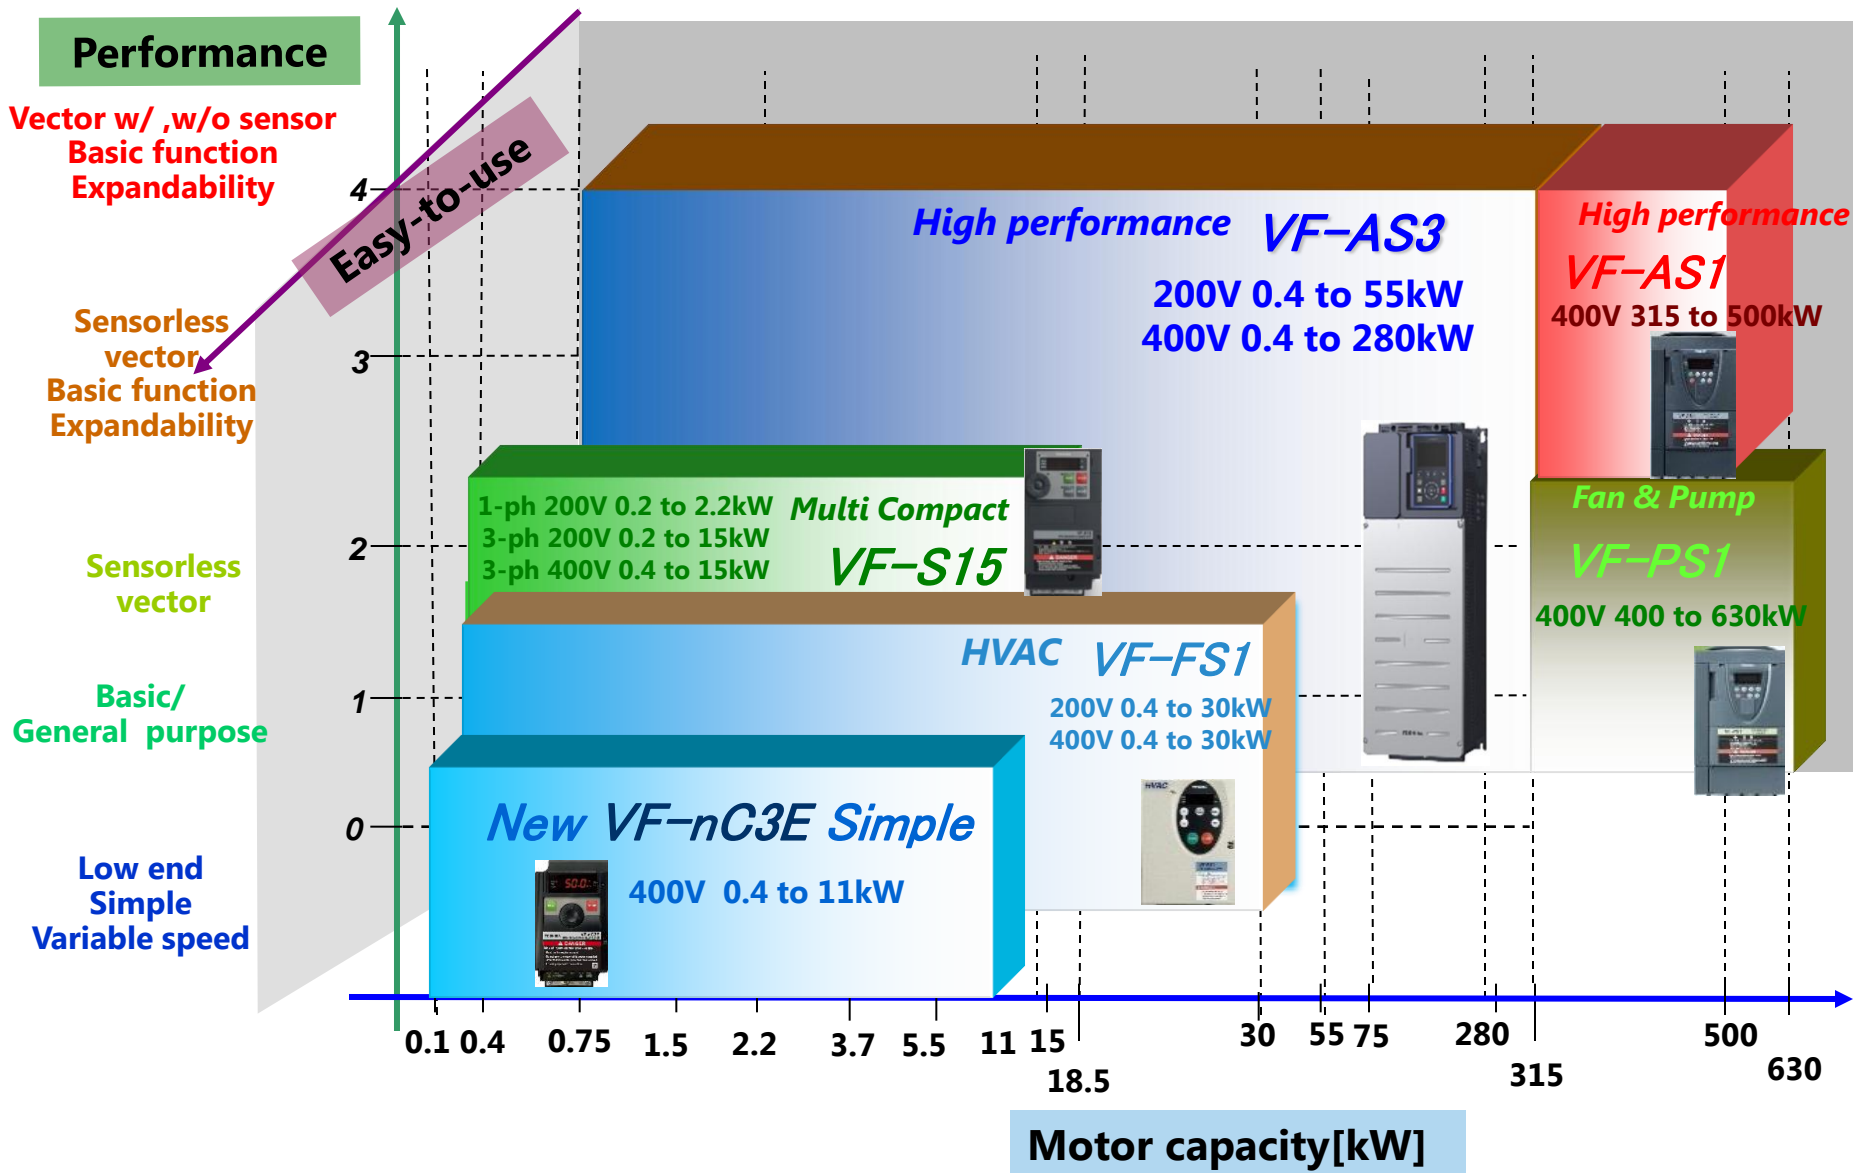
Performance

Vector w/ ,w/o sensor
Basic function
Expandability

Easy-to-use

Sensorless vector
Basic function
Expandability

Sensorless vector

Basic/
General purpose

Low end
Simple
Variable speed

4
3
2
1
0

High performance VF-AS3
200V 0.4 to 55kW
400V 0.4 to 280kW

High performance
VF-AS1
400V 315 to 500kW

1-ph 200V 0.2 to 2.2kW
3-ph 200V 0.2 to 15kW
3-ph 400V 0.4 to 15kW
Multi Compact
VF-S15

Fan & Pump
VF-PS1
400V 400 to 630kW

HVAC VF-FS1
200V 0.4 to 30kW
400V 0.4 to 30kW

New VF-nC3E Simple
400V 0.4 to 11kW

0.1 0.4 0.75 1.5 2.2 3.7 5.5 11 15 18.5 30 55 75 280 315 500 630

Motor capacity[kW]